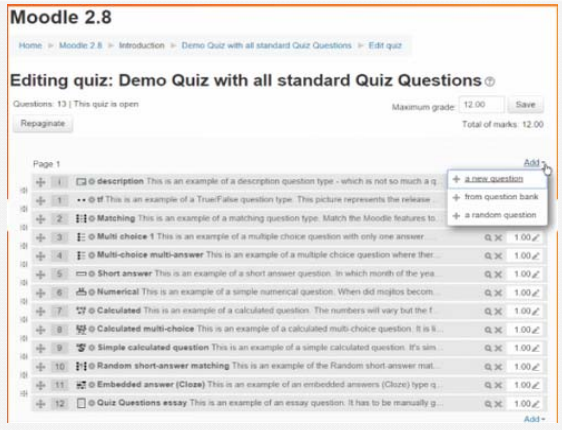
Moodle 2.8

Home ► Moodle 2.8 ► Introduction ► Demo Quiz with all standard Quiz Questions ► Edit quiz

Editing quiz: Demo Quiz with all standard Quiz Questions

Questions: 13 | This quiz is open

Maximum grade 12.00 Save

Repaginate

Total of marks: 12.00

Page 1

Add

+ a new question
+ from question bank
+ a random question

i description This is an example of a description question type - which is not so much a q...
1 tf This is an example of a True/False question type. This picture represents the release...
2 Matching This is an example of a matching question type. Match the Moodle features to...
3 Multi choice 1 This is an example of a multiple choice question with only one answer... 1.00
4 Multi-choice multi-answer This is an example of a multiple choice question where ther... 1.00
5 Short answer This is an example of a short answer question. In which month of the yea... 1.00
6 Numerical This is an example of a simple numerical question. When did mojitos becom... 1.00
7 Calculated This is an example of a calculated question. The numbers will vary but the f... 1.00
8 Calculated multi-choice This is an example of a calculated multi-choice question. It is li... 1.00
9 Simple calculated question This is an example of a simple calculated question. It's sim... 1.00
10 Random short-answer matching This is an example of the Random short-answer mat... 1.00
11 Embedded answer (Cloze) This is an example of an embedded answers (Cloze) type q... 1.00
12 Quiz Questions essay This is an example of an essay question. It has to be manually g... 1.00

Add